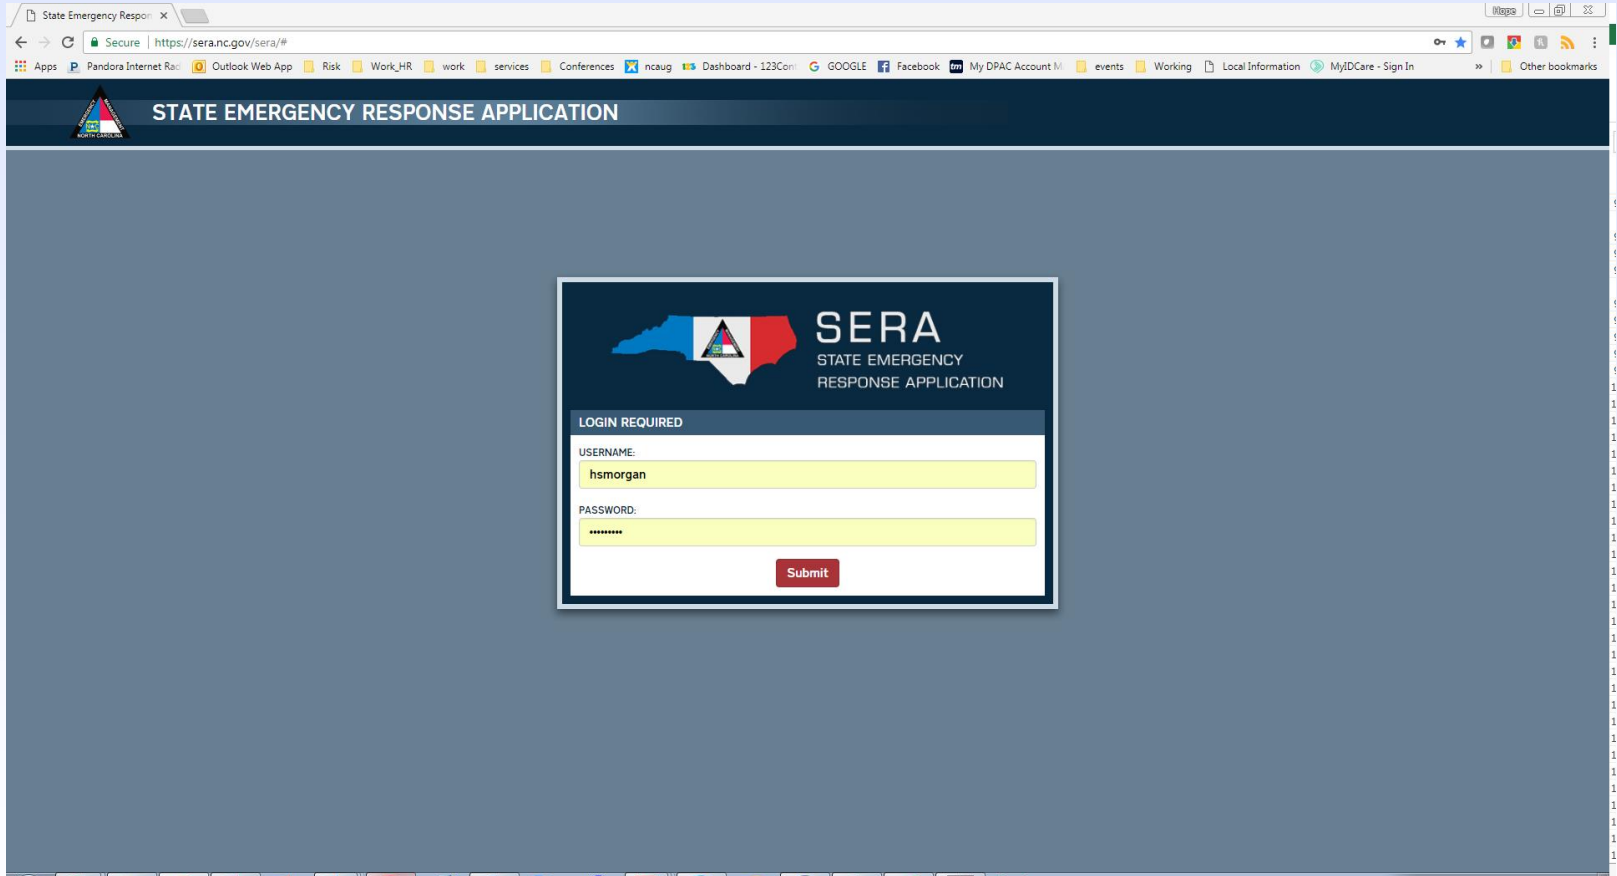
State Emergency Respon ×

Hope

Secure | https://sera.nc.gov/sera/#

Apps Pandora Internet Rac Outlook Web App Risk Work_HR work services Conferences ncaug Dashboard - 123Con GOOGLE Facebook My DPAC Account M events Working Local Information MyIDCare - Sign In » Other bookmarks

STATE EMERGENCY RESPONSE APPLICATION

SERA
STATE EMERGENCY
RESPONSE APPLICATION

LOGIN REQUIRED

USERNAME:
hsmorgan

PASSWORD:
•••••••••

Submit